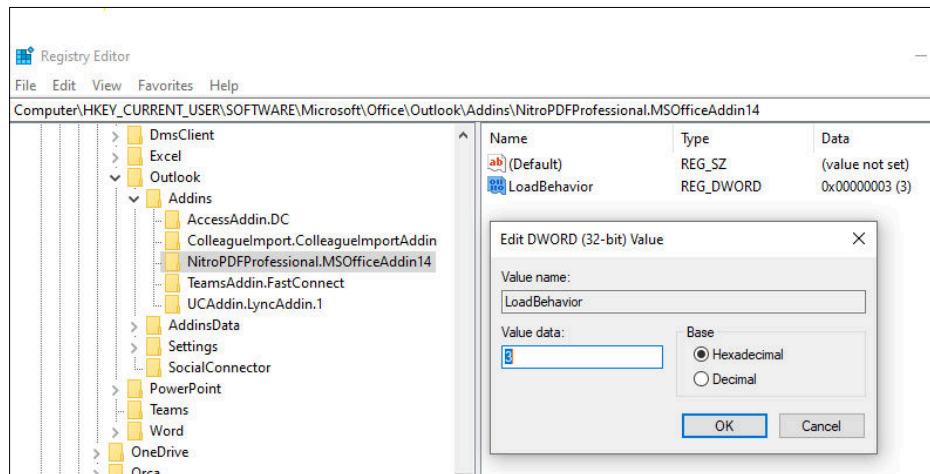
Registry Editor

File Edit View Favorites Help

Computer\HKEY_CURRENT_USER\SOFTWARE\Microsoft\Office\Outlook\Addins\NitroPDFProfessional.MSOfficeAddin14

DmsClient
Excel
Outlook
Addins
AccessAddin.DC
ColleagueImport.ColleagueImportAddin
NitroPDFProfessional.MSOfficeAddin14
TeamsAddin.FastConnect
UCAddin.LyncAddin.1
AddinsData
Settings
SocialConnector
PowerPoint
Teams
Word
OneDrive
Orca

| Name | Type | Data |
|---|---|---|
| (Default) | REG_SZ | (value not set) |
| LoadBehavior | REG_DWORD | 0x00000003 (3) |

Edit DWORD (32-bit) Value

Value name:
LoadBehavior

Value data:
3

Base
Hexadecimal
Decimal

OK
Cancel